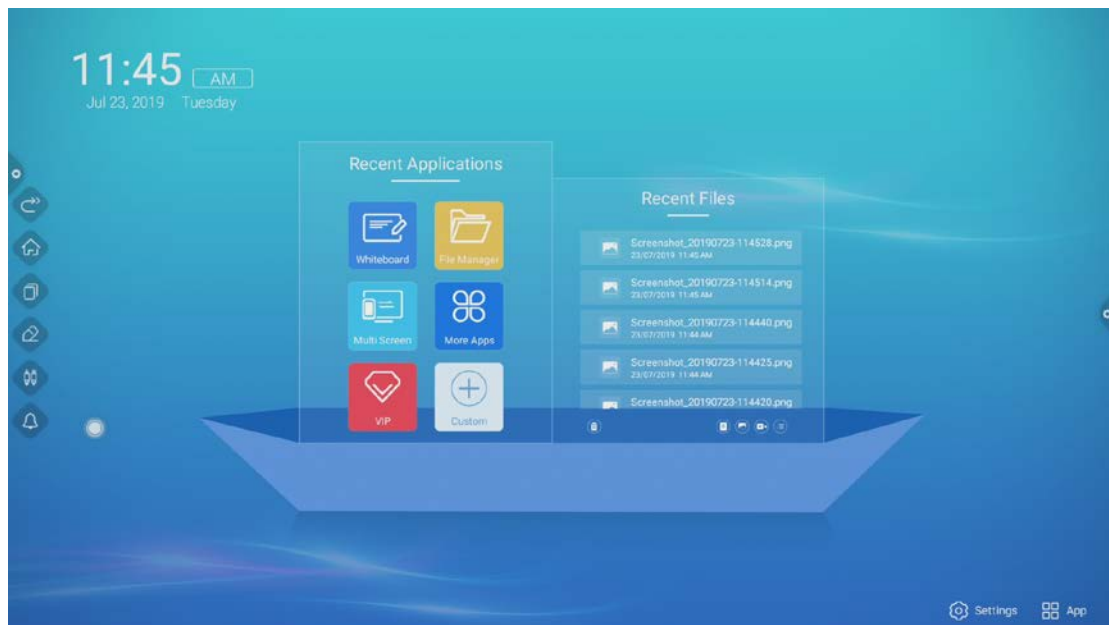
11:45 AM
Jul 23, 2019 Tuesday

Recent Applications

Whiteboard
File Manager
Multi Screen
More Apps
VIP
Custom

Recent Files

Screenshot_20190723-114528.png
23/07/2019 11:45 AM
Screenshot_20190723-114514.png
23/07/2019 11:45 AM
Screenshot_20190723-114440.png
23/07/2019 11:44 AM
Screenshot_20190723-114425.png
23/07/2019 11:44 AM
Screenshot_20190723-114420.png

Settings
App